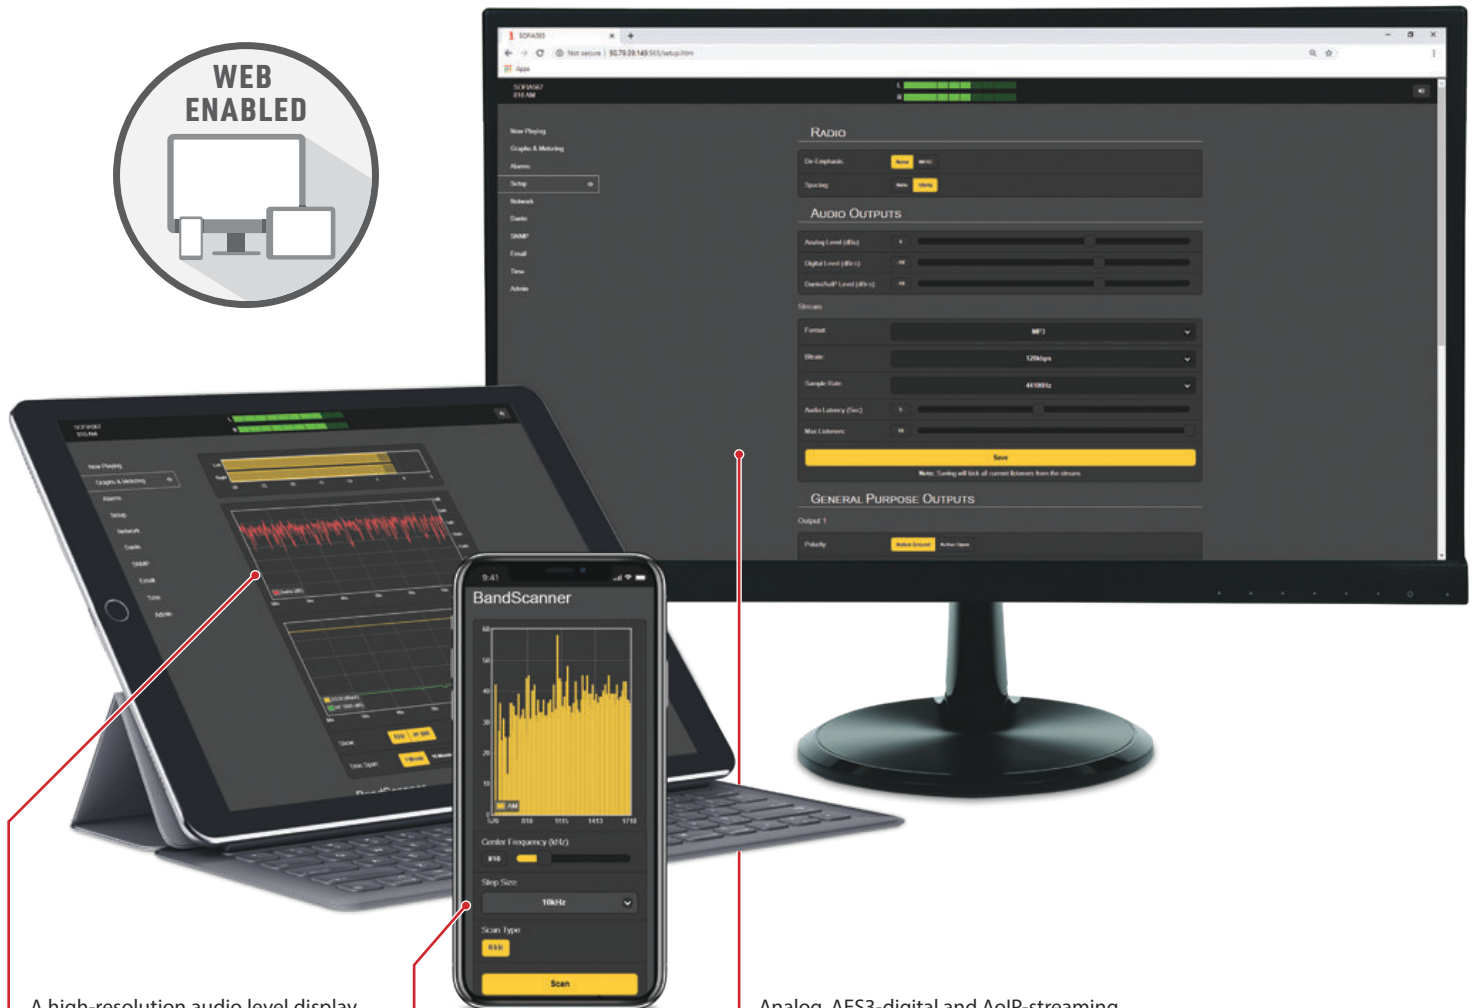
WEB ENABLED

SORAD
Not secure
Apps

SORAD
810 AM

Now Playing
Graphs & Metering
Alarms
Setup
Network
Dante
SNMP
Email
Time
Admin

RADIO
De-Emphasis
Spacing

AUDIO OUTPUTS
Analog Level (dBu)
Digital Level (dBfs)
Dante/AoIP Level (dBfs)

Stream
Format
MP3
Bitrate
128kbps
Sample Rate
44100Hz
Audio Latency (Sec)
Max Listeners
Save
Note: Saving will kick all current listeners from the stream

GENERAL PURPOSE OUTPUTS
Output 1
Polarity

9:41
BandScanner
520 818 1115 1413 1710
Center Frequency (kHz)
810
Step Size
10kHz
Scan Type
RSSI
Scan

A high-resolution audio level display

Analog, AES3-digital and AoIP streaming